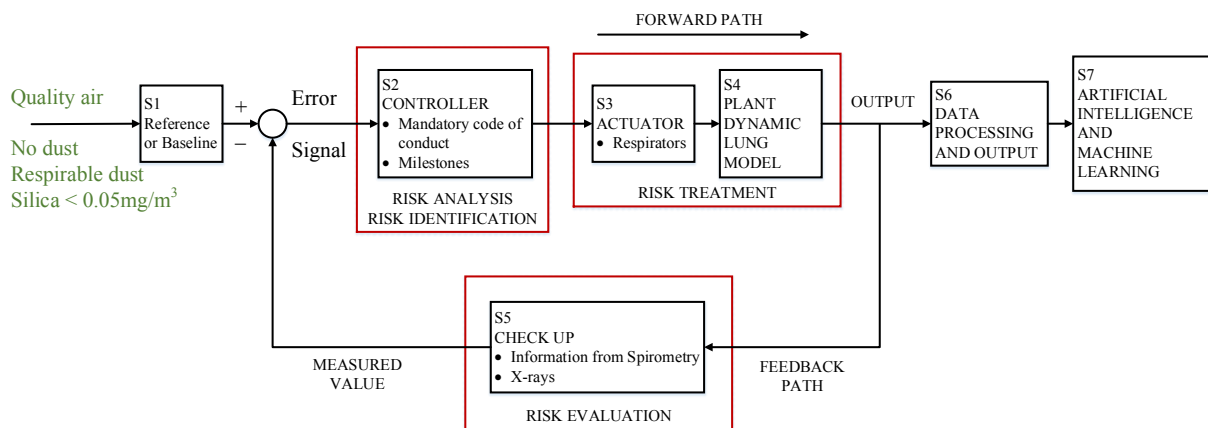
FORWARD PATH

Quality air

No dust
Respirable dust
Silica < $0.05mg/m^3$

S1
Reference or Baseline

+
−

Error

Signal

S2
CONTROLLER
• Mandatory code of conduct
• Milestones

RISK ANALYSIS
RISK IDENTIFICATION

S3
ACTUATOR
• Respirators

S4
PLANT
DYNAMIC
LUNG
MODEL

RISK TREATMENT

OUTPUT

S6
DATA
PROCESSING
AND OUTPUT

S7
ARTIFICIAL
INTELLIGENCE
AND
MACHINE
LEARNING

S5
CHECK UP
• Information from Spirometry
• X-rays

RISK EVALUATION

MEASURED
VALUE

FEEDBACK
PATH